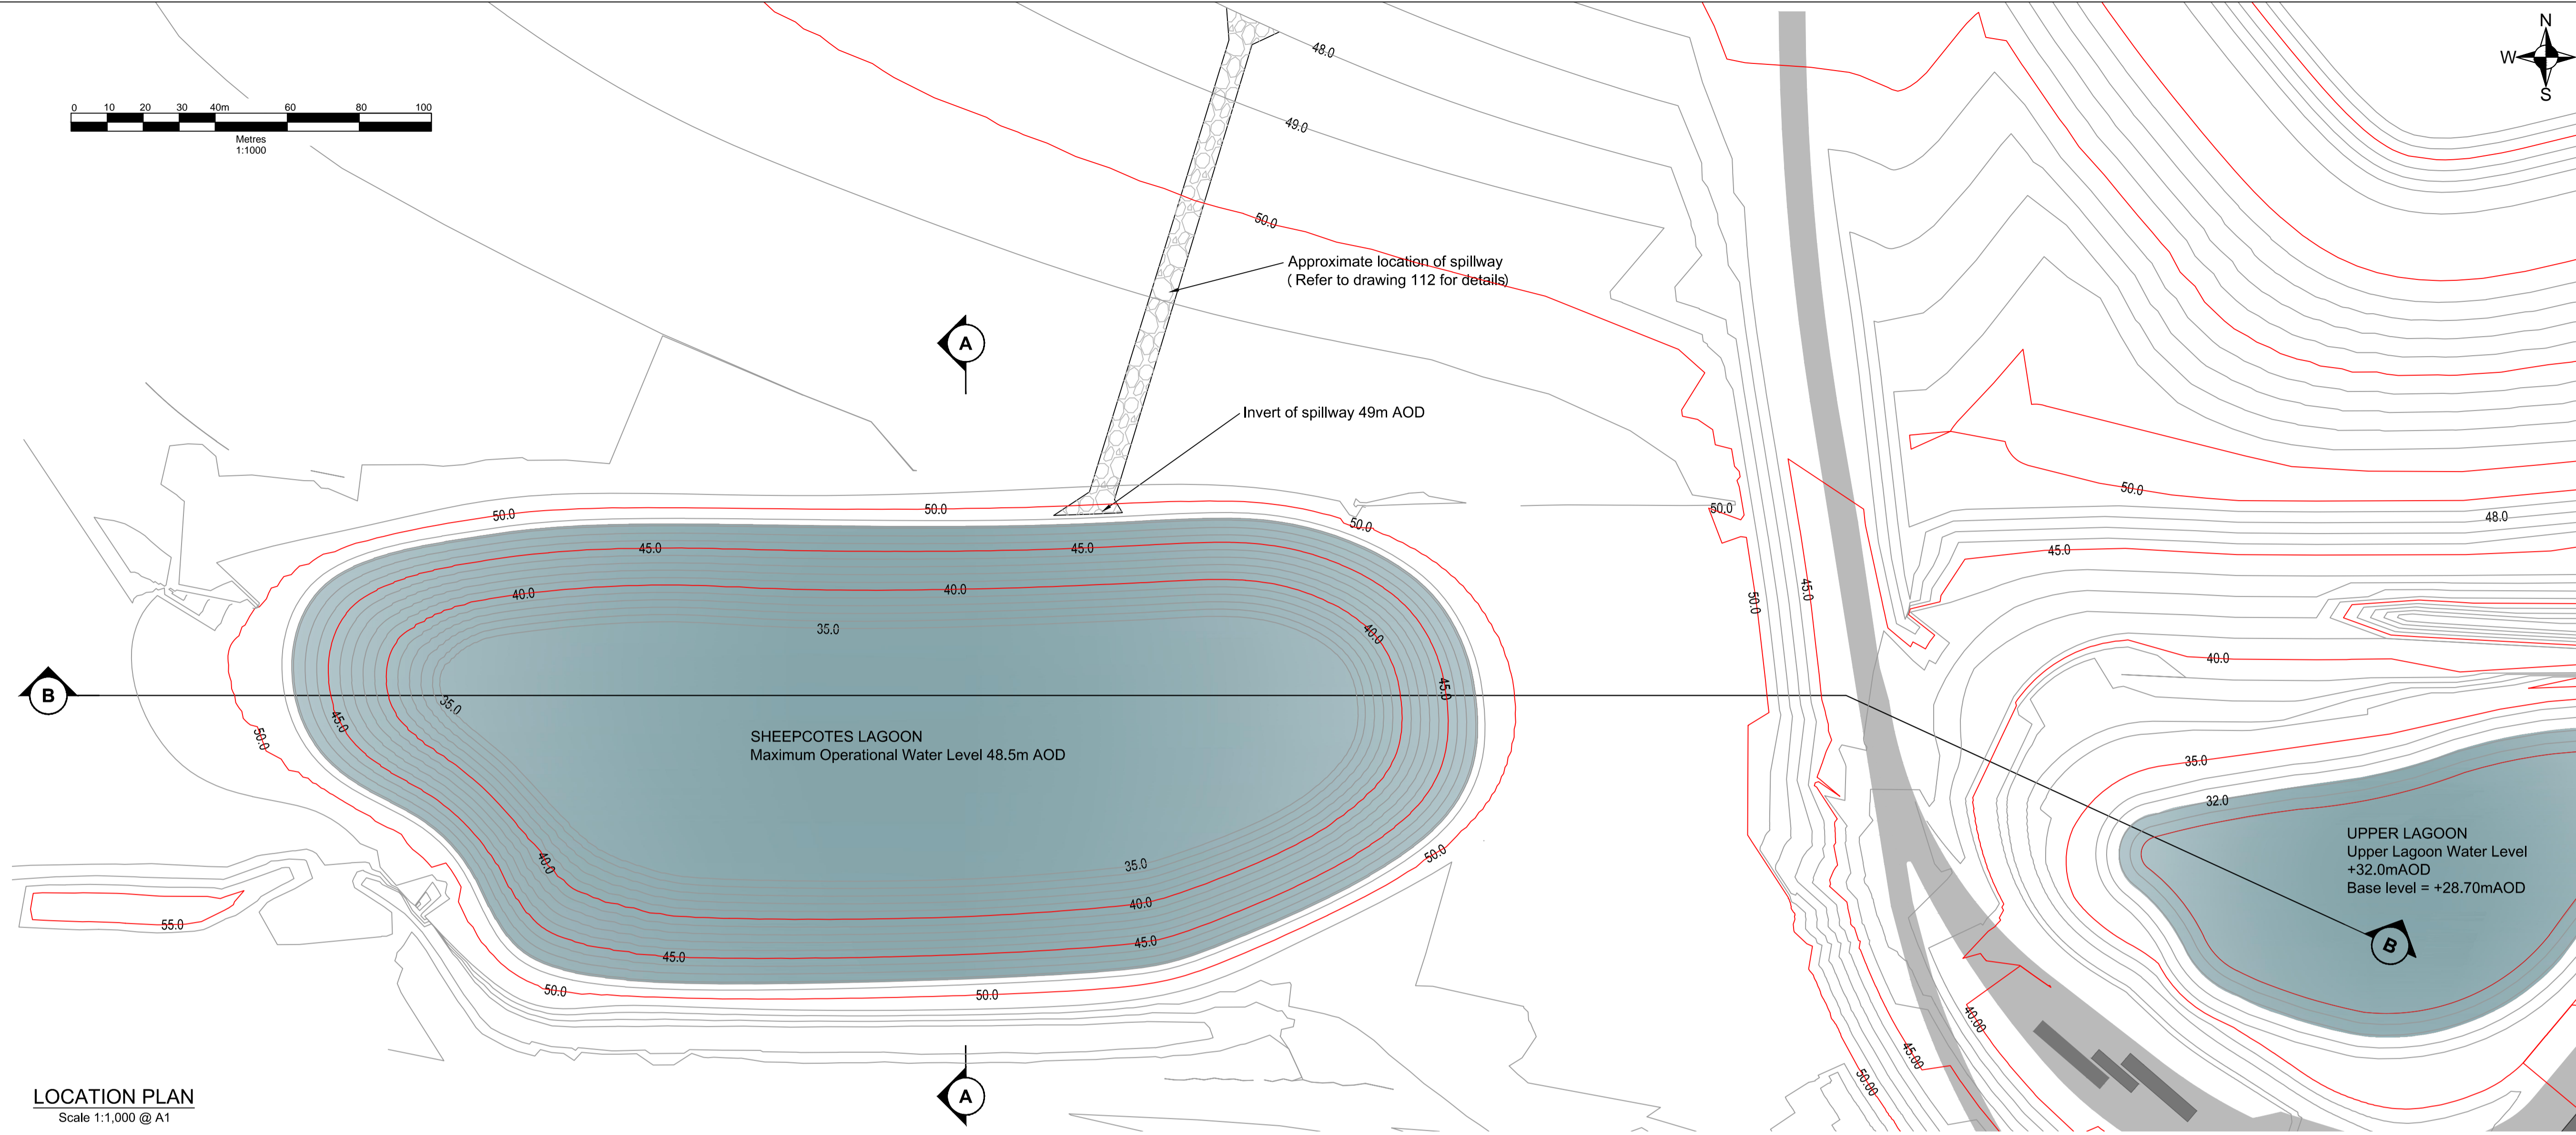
N
W
S

0 10 20 30 40m 60 80 100
Metres
1:1000

48.0
49.0
50.0

Approximate location of spillway
( Refer to drawing 112 for details)

A

Invert of spillway 49m AOD

50.0
50.0
50.0
50.0
50.0
48.0
45.0
45.0
45.0
40.0
40.0
40.0
35.0
45.0
50.0
40.0
45.0

B

35.0
45.0
50.0

SHEEPCOTES LAGOON
Maximum Operational Water Level 48.5m AOD

35.0
32.0

UPPER LAGOON
Upper Lagoon Water Level
+32.0mAOD
Base level = +28.70mAOD

40.0
35.0
40.0
45.0
50.0
45.0
50.0
50.0
55.0

B

40.00
45.00
50.00

A

LOCATION PLAN
Scale 1:1,000 @ A1